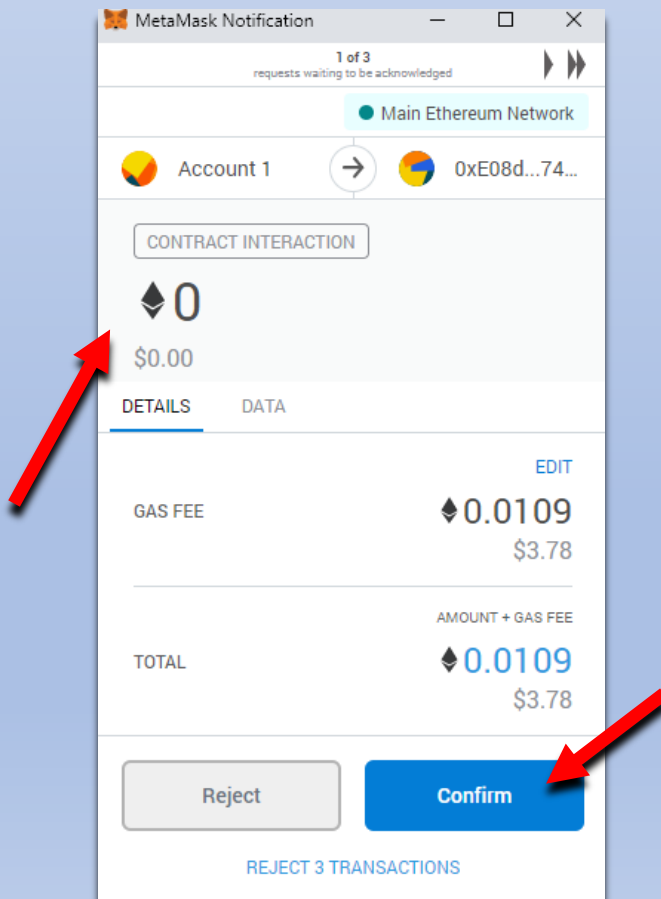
MetaMask Notification

1 of 3
requests waiting to be acknowledged

Main Ethereum Network

Account 1

0xE08d...74...

CONTRACT INTERACTION

0

$0.00

DETAILS

DATA

EDIT

GAS FEE

0.0109

$3.78

AMOUNT + GAS FEE

TOTAL

0.0109

$3.78

Reject

Confirm

REJECT 3 TRANSACTIONS